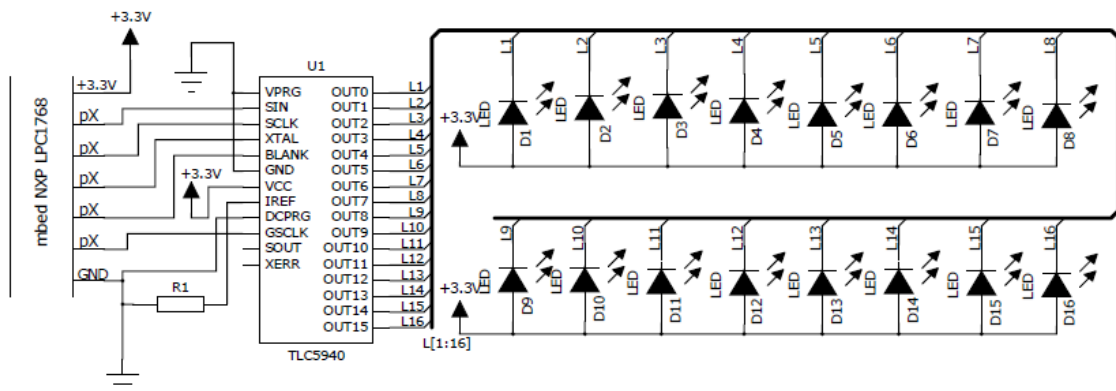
+3.3V

mbed NXP LPC1768

+3.3V
pX
pX
pX
pX
pX
GND

U1

VPRG
SIN
SCLK
XTAL
BLANK
GND
VCC
IREF
DCPRG
GSCLK
SOUT
XERR

OUT0
OUT1
OUT2
OUT3
OUT4
OUT5
OUT6
OUT7
OUT8
OUT9
OUT10
OUT11
OUT12
OUT13
OUT14
OUT15

TLC5940

+3.3V

R1

L1
L2
L3
L4
L5
L6
L7
L8
L9
L10
L11
L12
L13
L14
L15
L16

L[1:16]

+3.3V
L1 LED D1
L2 LED D2
L3 LED D3
L4 LED D4
L5 LED D5
L6 LED D6
L7 LED D7
L8 LED D8

+3.3V
L9 LED D9
L10 LED D10
L11 LED D11
L12 LED D12
L13 LED D13
L14 LED D14
L15 LED D15
L16 LED D16